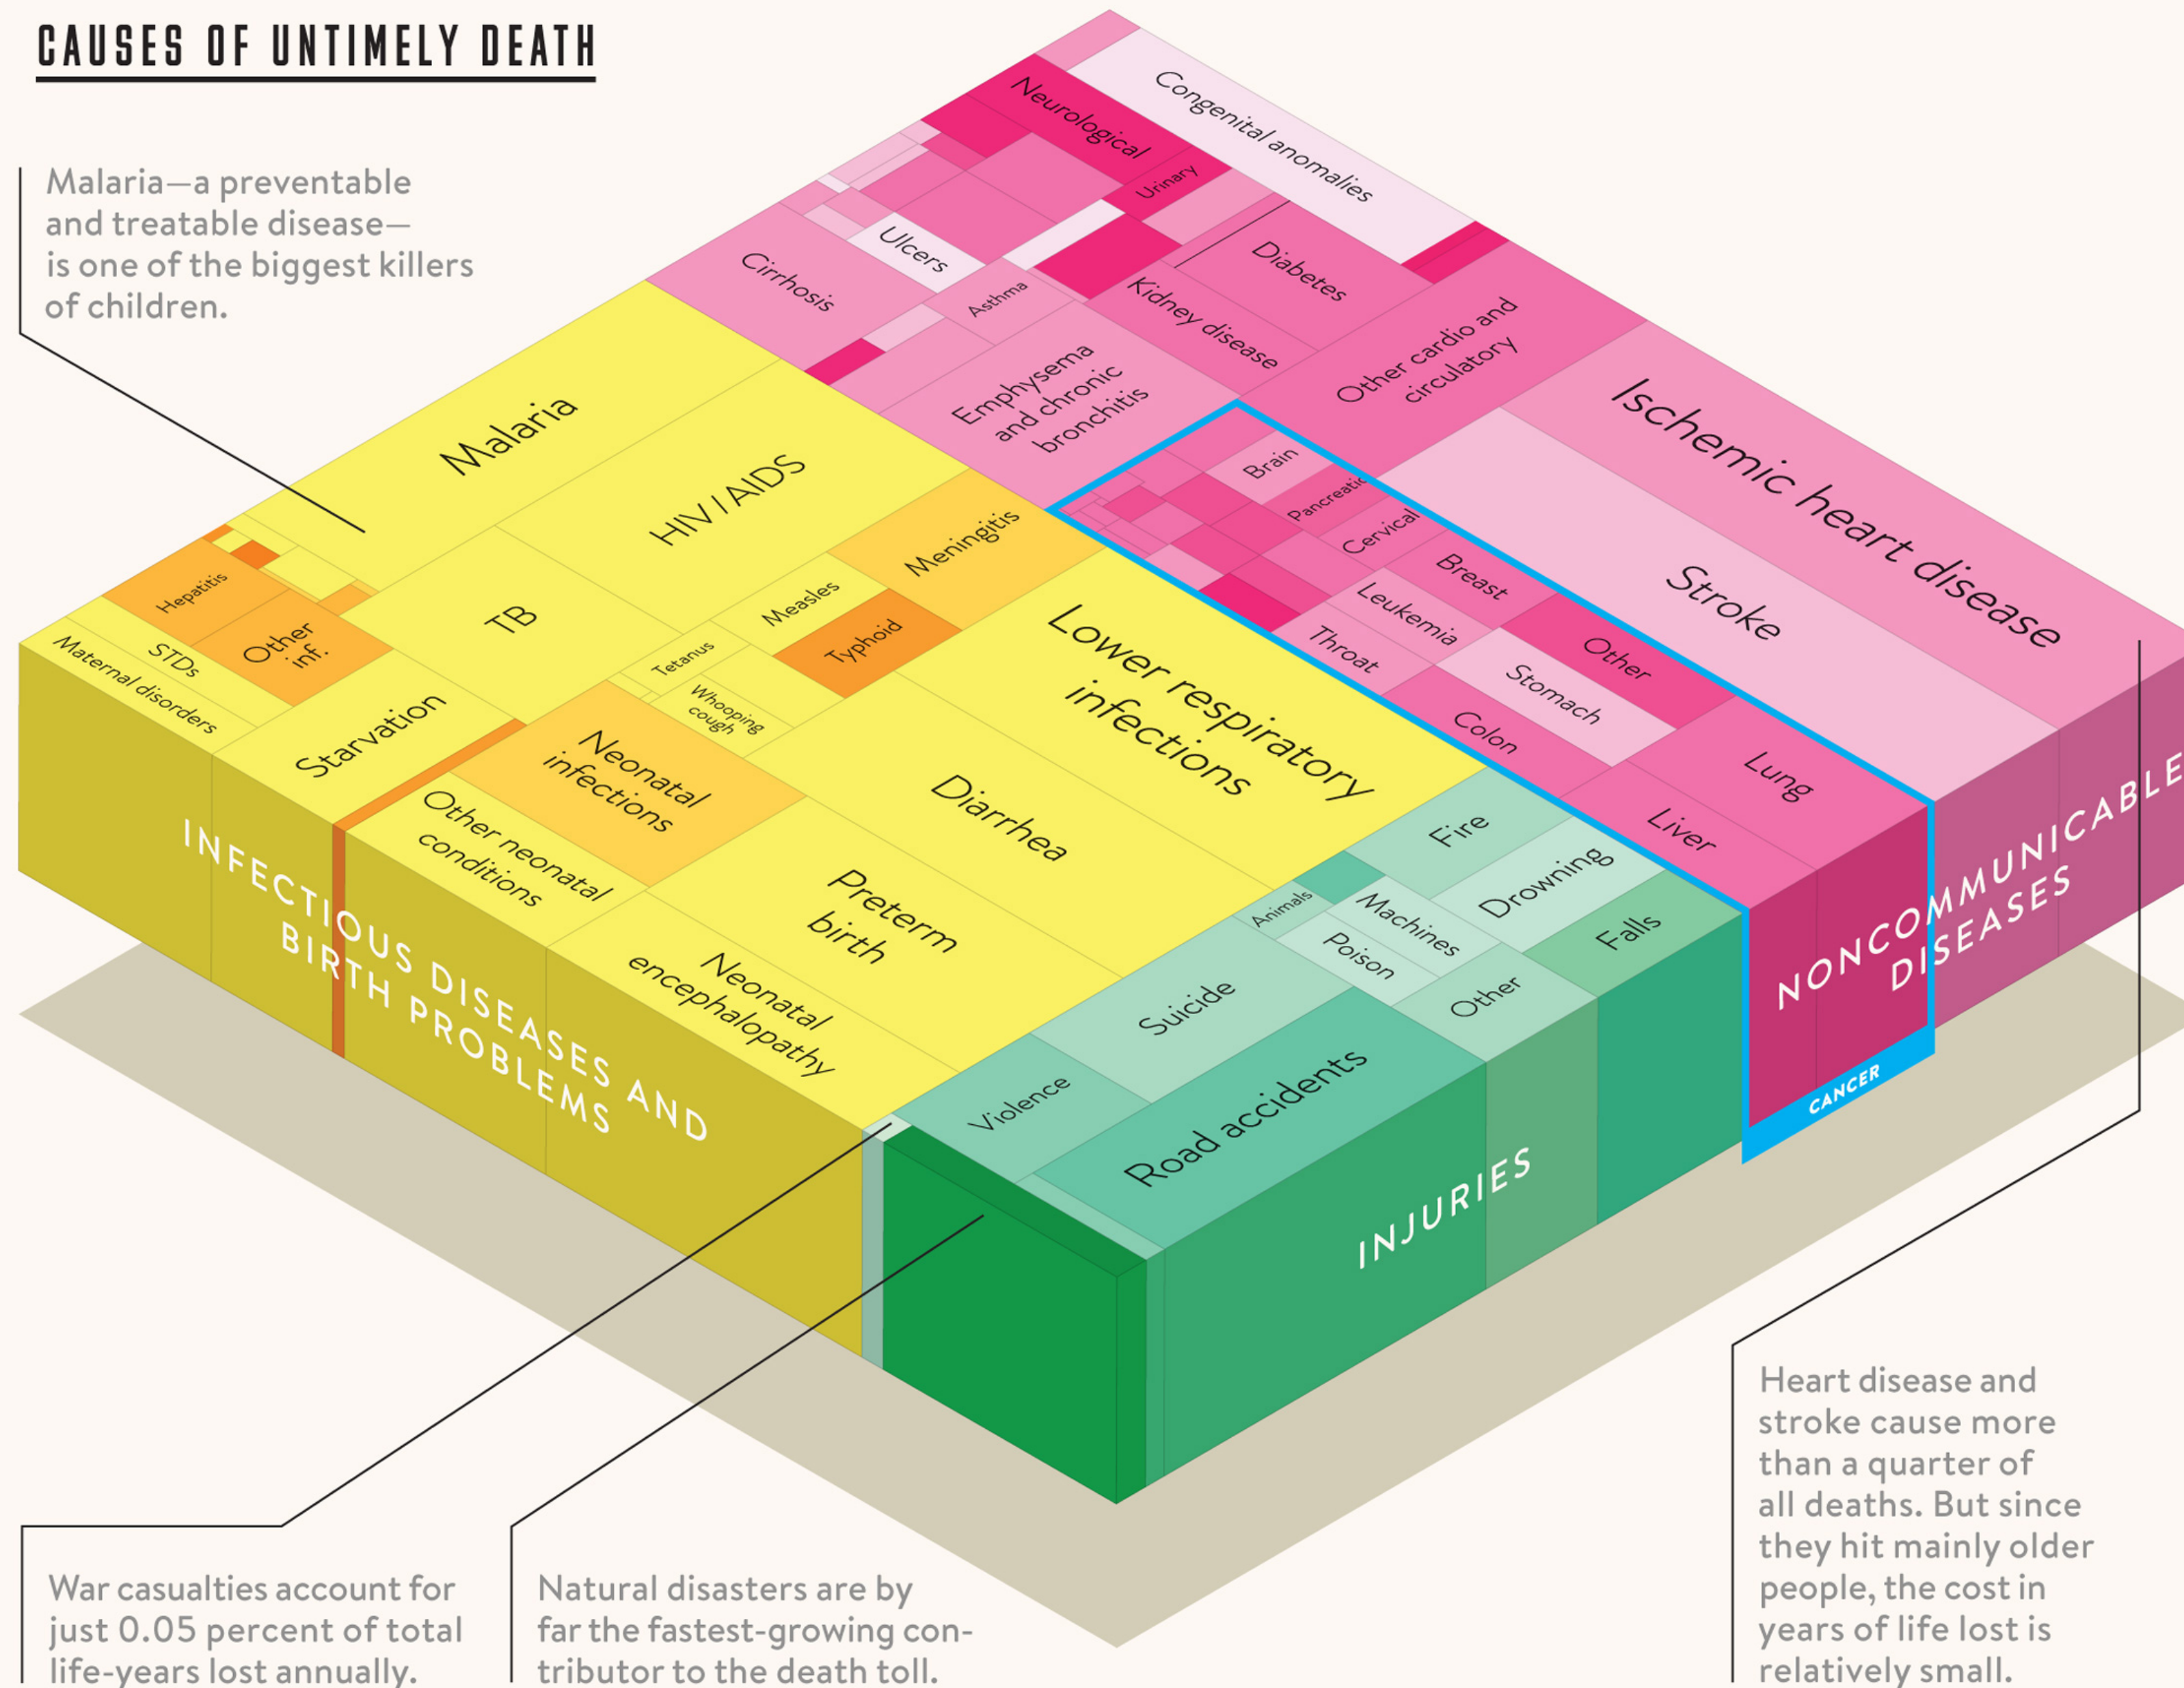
CAUSES OF UNTIMELY DEATH

Malaria—a preventable and treatable disease—is one of the biggest killers of children.

Congenital anomalies
Neurological
Urinary
Ulcers
Cirrhosis
Asthma
Diabetes
Kidney disease
Emphysema and chronic bronchitis
Other cardio and circulatory
Ischemic heart disease
Stroke
Brain
Pancreatic
Cervical
Breast
Leukemia
Other
Throat
Stomach
Colon
Lung
Liver
Malaria
HIV/AIDS
Meningitis
Hepatitis
Other inf.
STDs
Maternal disorders
TB
Measles
Typhoid
Tetanus
Whooping cough
Starvation
Lower respiratory infections
Neonatal infections
Diarrhea
Other neonatal conditions
Preterm birth
Neonatal encephalopathy
Fire
Drowning
Animals
Machines
Poison
Falls
Other
Suicide
Violence
Road accidents

INFECTIOUS DISEASES AND BIRTH PROBLEMS
INJURIES
NONCOMMUNICABLE DISEASES
CANCER

War casualties account for just 0.05 percent of total life-years lost annually.

Natural disasters are by far the fastest-growing contributor to the death toll.

Heart disease and stroke cause more than a quarter of all deaths. But since they hit mainly older people, the cost in years of life lost is relatively small.